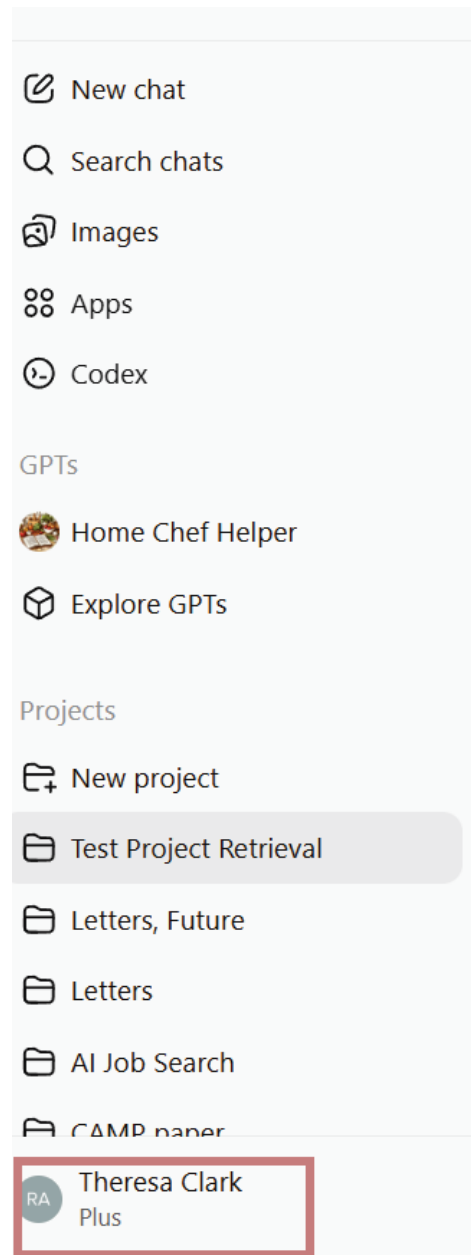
New chat

Search chats

Images

Apps

Codex

GPTs

Home Chef Helper

Explore GPTs

Projects

New project

Test Project Retrieval

Letters, Future

Letters

AI Job Search

CAMP paper

RA

Theresa Clark

Plus